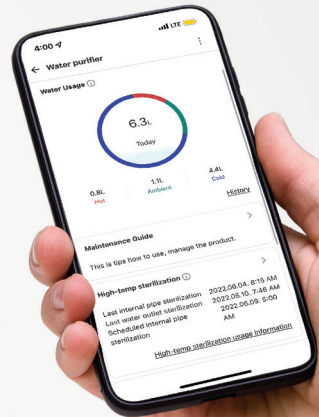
4:00
LTE

Water purifier

Water Usage ⓘ

6.3L
Today

0.8L
Hot

1.1L
Ambient

4.4L
Cold

History

Maintenance Guide
This is tips how to use, manage the product.

High-temp sterilization ⓘ

Last internal pipe sterilization 2022.06.04. 8:15 AM
Last water outlet sterilization 2022.06.10. 7:46 AM
Scheduled internal pipe sterilization 2022.06.09. 5:00 AM

High-temp sterilization usage information